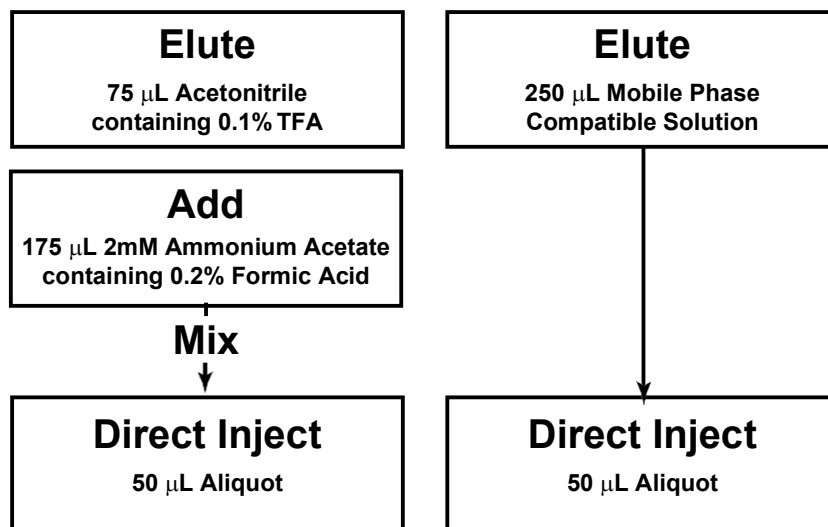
Elute

75 μL Acetonitrile containing 0.1% TFA

Add

175 μL 2mM Ammonium Acetate containing 0.2% Formic Acid

Mix

Direct Inject

50 μL Aliquot

Elute

250 μL Mobile Phase Compatible Solution

Direct Inject

50 μL Aliquot